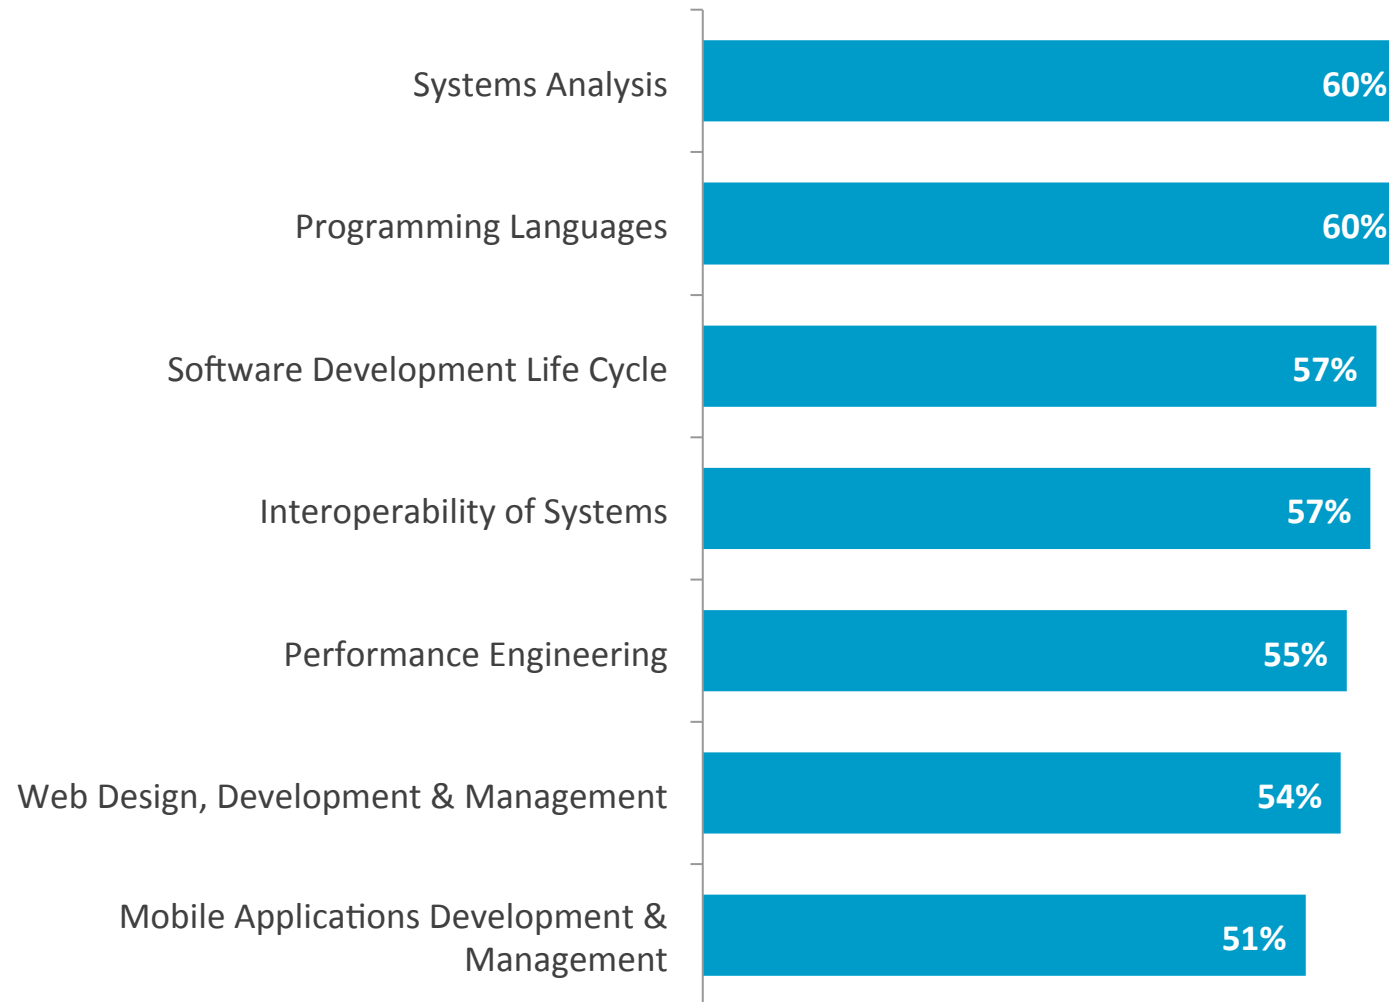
| | |
|---|---|
| Systems Analysis | 60% |
| Programming Languages | 60% |
| Software Development Life Cycle | 57% |
| Interoperability of Systems | 57% |
| Performance Engineering | 55% |
| Web Design, Development & Management | 54% |
| Mobile Applications Development & Management | 51% |